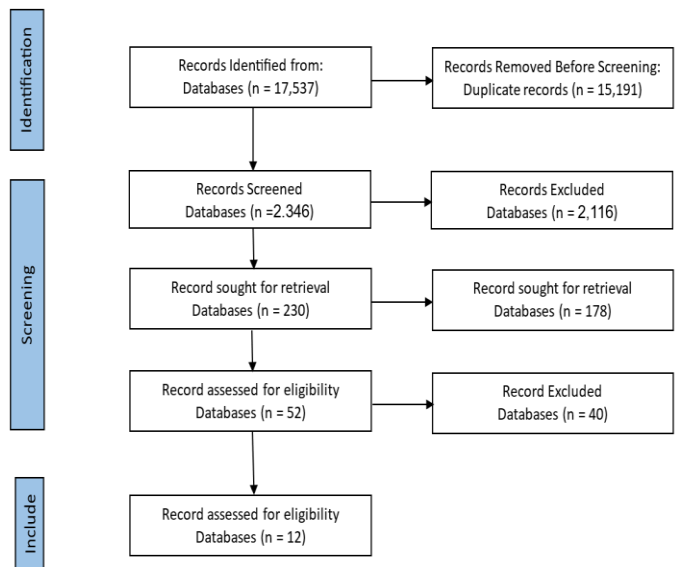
Identification

Records Identified from:
Databases (n = 17,537)

Records Removed Before Screening:
Duplicate records (n = 15,191)

Screening

Records Screened
Databases (n =2.346)

Records Excluded
Databases (n = 2,116)

Record sought for retrieval
Databases (n = 230)

Record sought for retrieval
Databases (n = 178)

Record assessed for eligibility
Databases (n = 52)

Record Excluded
Databases (n = 40)

Include

Record assessed for eligibility
Databases (n = 12)